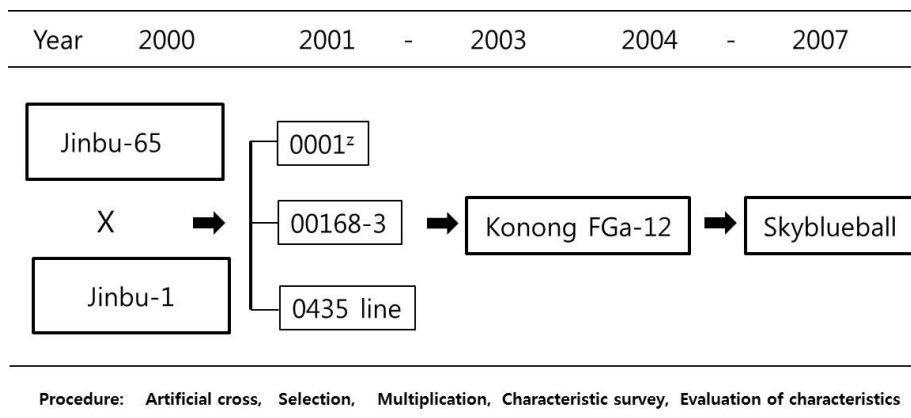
Year 2000 2001 - 2003 2004 - 2007

Jinbu-65

X

Jinbu-1

$0001^z$

00168-3

0435 line

Konong FGa-12

Skyblueball

Procedure: Artificial cross, Selection, Multiplication, Characteristic survey, Evaluation of characteristics